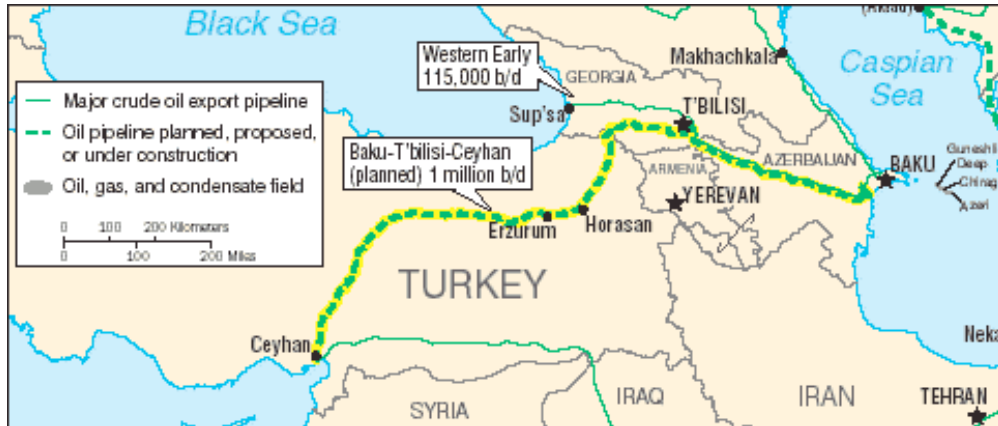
Black Sea
(Aktau)
Makhachkala
Caspian Sea
Western Early 115,000 b/d
GEORGIA
Sup'sa
T'BILISI
Major crude oil export pipeline
Oil pipeline planned, proposed, or under construction
Oil, gas, and condensate field
Baku-T'bilisi-Ceyhan (planned) 1 million b/d
ARMENIA
AZERBAIJAN
BAKU
Guneshli
Deep
Chirag
Azeri
YEREVAN
Erzurum
Horasan
0 100 200 Kilometers
0 100 200 Miles
TURKEY
Ceyhan
Neka
SYRIA
IRAQ
IRAN
TEHRAN